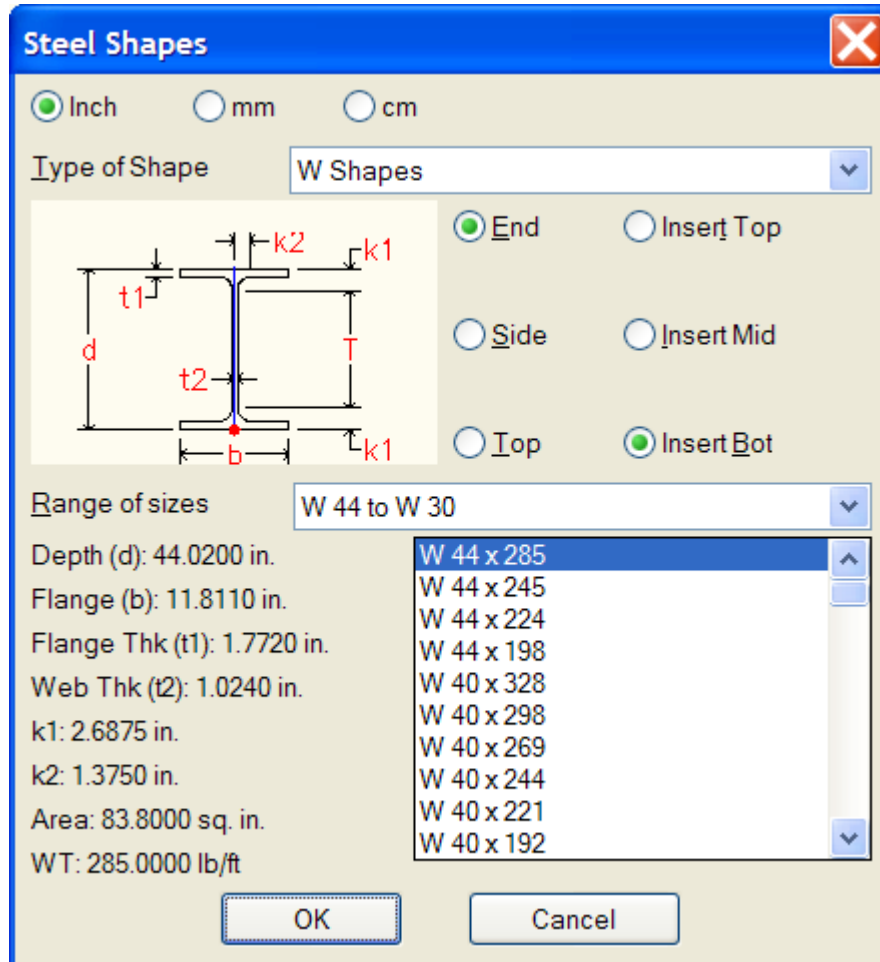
Steel Shapes

Inch mm cm

Type of Shape W Shapes

k2 k1 t1 d T t2 k1 b

End Insert Top

Side Insert Mid

Top Insert Bot

Range of sizes W 44 to W 30

Depth (d): 44.0200 in.
Flange (b): 11.8110 in.
Flange Thk (t1): 1.7720 in.
Web Thk (t2): 1.0240 in.
k1: 2.6875 in.
k2: 1.3750 in.
Area: 83.8000 sq. in.
WT: 285.0000 lb/ft

W 44 x 285
W 44 x 245
W 44 x 224
W 44 x 198
W 40 x 328
W 40 x 298
W 40 x 269
W 40 x 244
W 40 x 221
W 40 x 192

OK Cancel